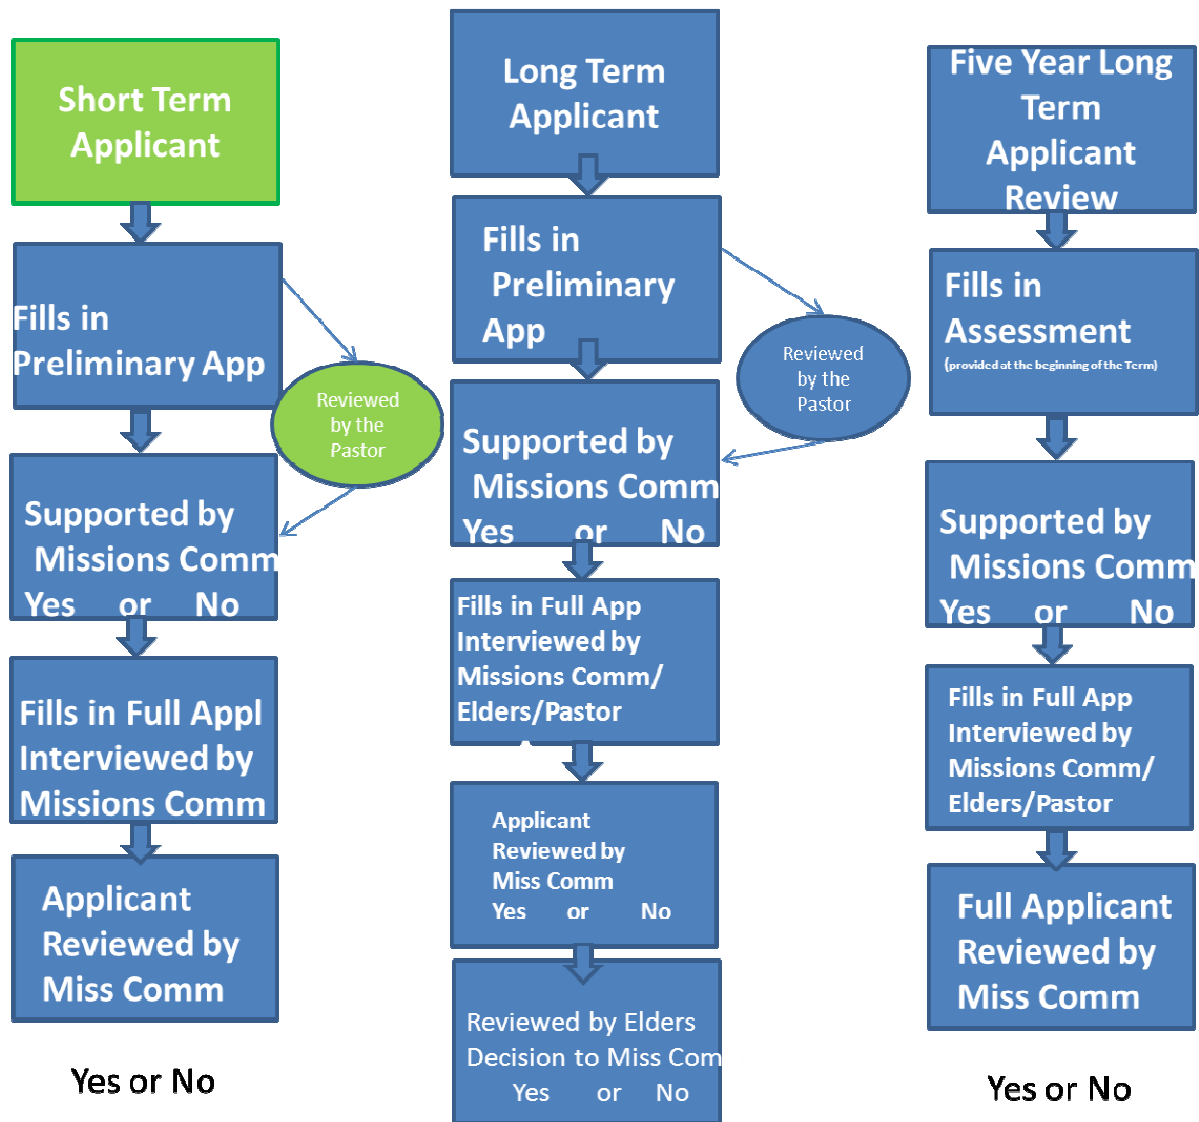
Short Term Applicant

Fills in Preliminary App

Reviewed by the Pastor

Supported by Missions Comm Yes or No

Fills in Full Appl Interviewed by Missions Comm

Applicant Reviewed by Miss Comm

Yes or No

Long Term Applicant

Fills in Preliminary App

Reviewed by the Pastor

Supported by Missions Comm Yes or No

Fills in Full App Interviewed by Missions Comm/ Elders/Pastor

Applicant Reviewed by Miss Comm Yes or No

Reviewed by Elders Decision to Miss Com Yes or No

Five Year Long Term Applicant Review

Fills in Assessment (provided at the beginning of the Term)

Supported by Missions Comm Yes or No

Fills in Full App Interviewed by Missions Comm/ Elders/Pastor

Full Applicant Reviewed by Miss Comm

Yes or No